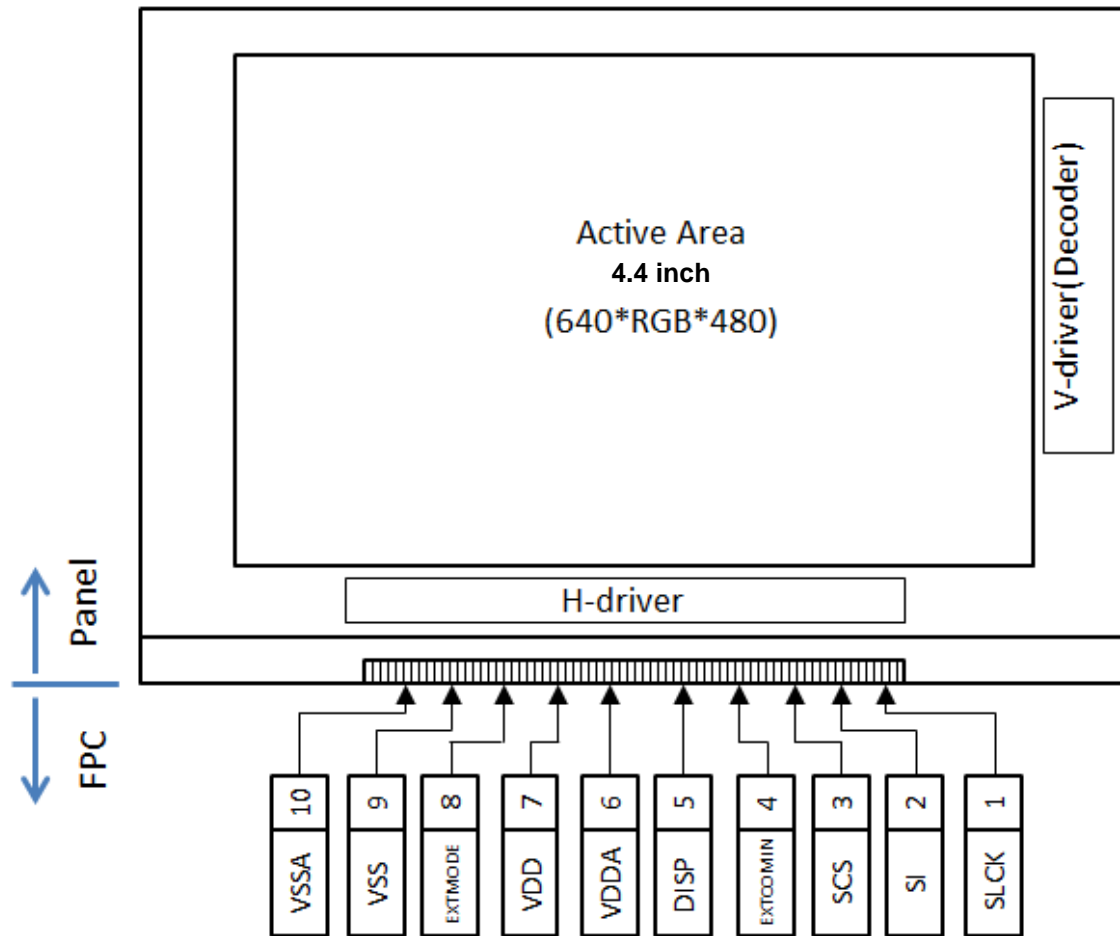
Active Area
4.4 inch
(640*RGB*480)

V-driver(Decoder)

H-driver

Panel

FPC

| 10 | 9 | 8 | 7 | 6 | 5 | 4 | 3 | 2 | 1 |
|---|---|---|---|---|---|---|---|---|---|
| VSSA | VSS | EXTMODE | VDD | VDDA | DISP | EXTCOMIN | SCS | SI | SLCK |